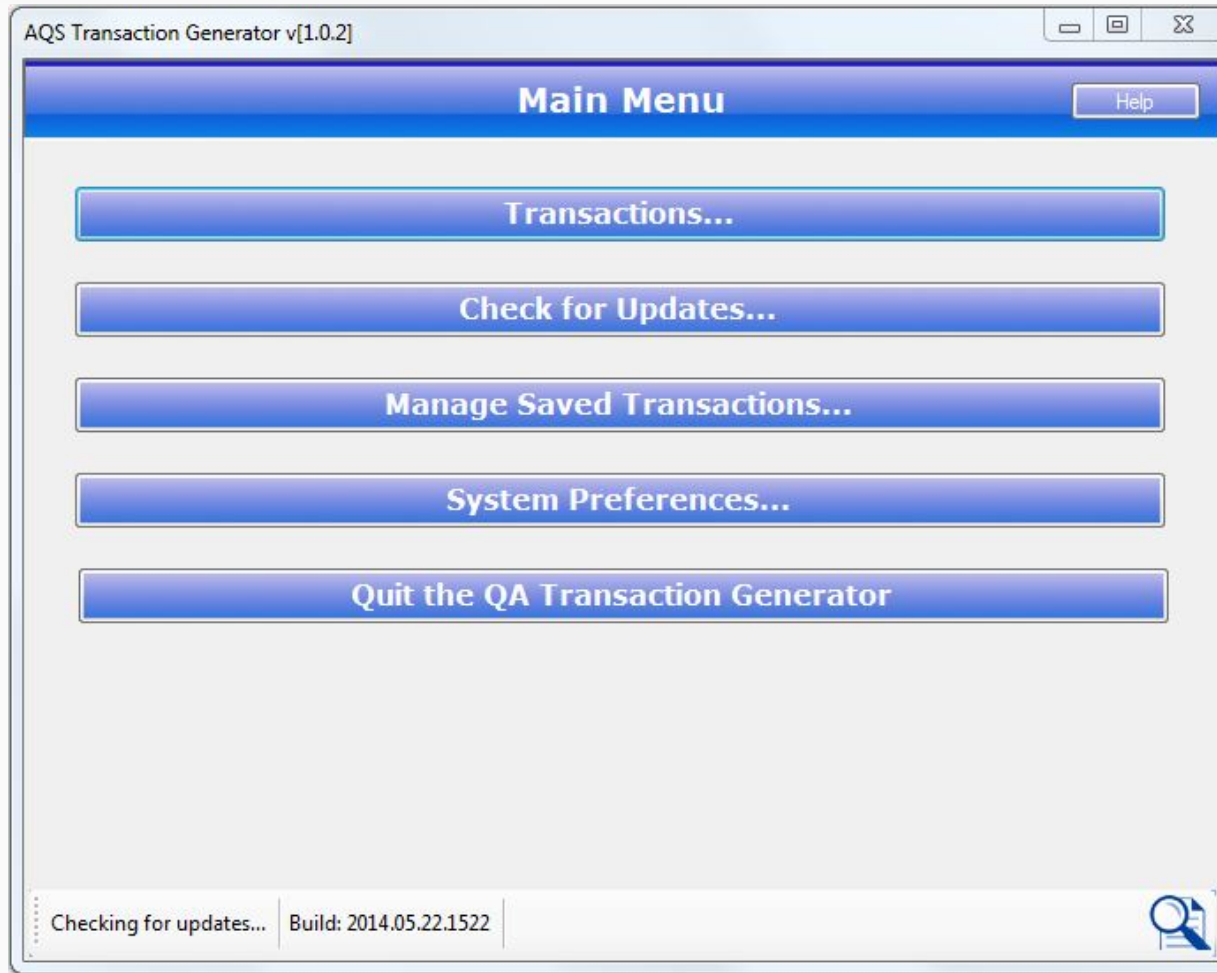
AQS Transaction Generator v[1.0.2]

Main Menu

Help

Transactions...

Check for Updates...

Manage Saved Transactions...

System Preferences...

Quit the QA Transaction Generator

Checking for updates... | Build: 2014.05.22.1522